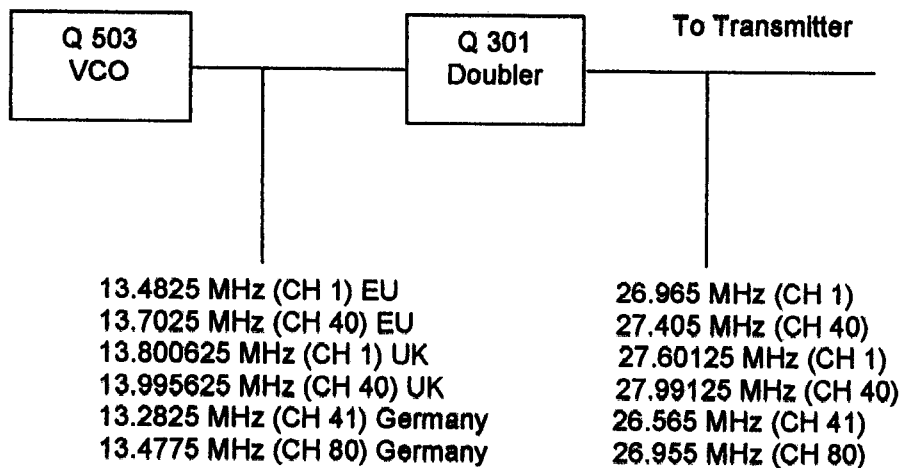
Q 503
VCO

Q 301
Doubler

To Transmitter

13.4825 MHz (CH 1) EU
13.7025 MHz (CH 40) EU
13.800625 MHz (CH 1) UK
13.995625 MHz (CH 40) UK
13.2825 MHz (CH 41) Germany
13.4775 MHz (CH 80) Germany

26.965 MHz (CH 1)
27.405 MHz (CH 40)
27.60125 MHz (CH 1)
27.99125 MHz (CH 40)
26.565 MHz (CH 41)
26.955 MHz (CH 80)